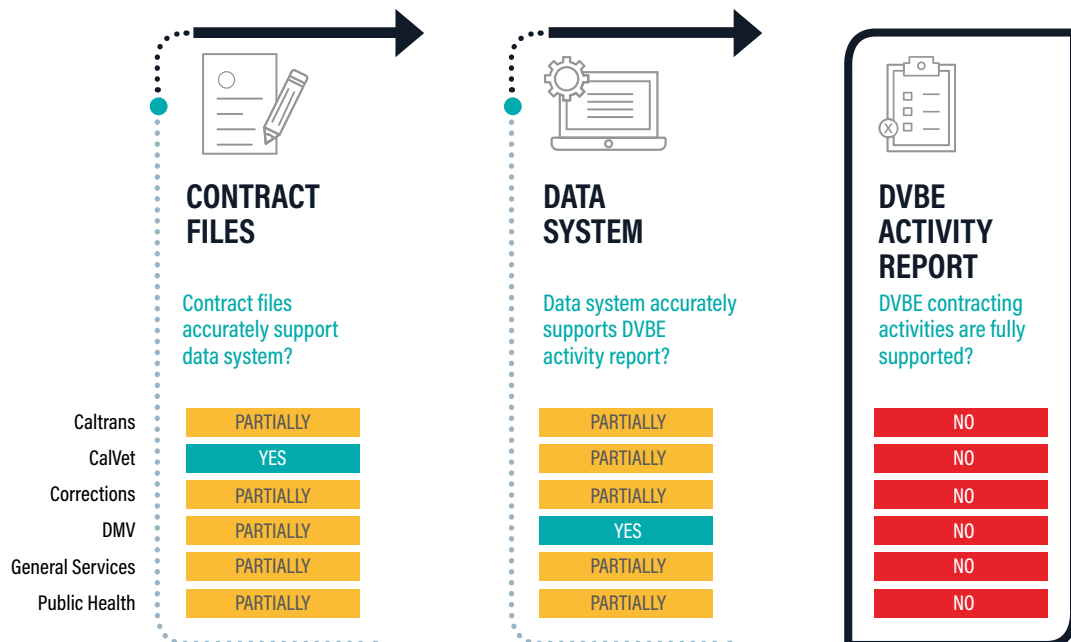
CONTRACT FILES

Contract files accurately support data system?

DATA SYSTEM

Data system accurately supports DVBE activity report?

DVBE ACTIVITY REPORT

DVBE contracting activities are fully supported?

| | Contract files accurately support data system? | Data system accurately supports DVBE activity report? | DVBE contracting activities are fully supported? |
|---|---|---|---|
| Caltrans | PARTIALLY | PARTIALLY | NO |
| CalVet | YES | PARTIALLY | NO |
| Corrections | PARTIALLY | PARTIALLY | NO |
| DMV | PARTIALLY | YES | NO |
| General Services | PARTIALLY | PARTIALLY | NO |
| Public Health | PARTIALLY | PARTIALLY | NO |